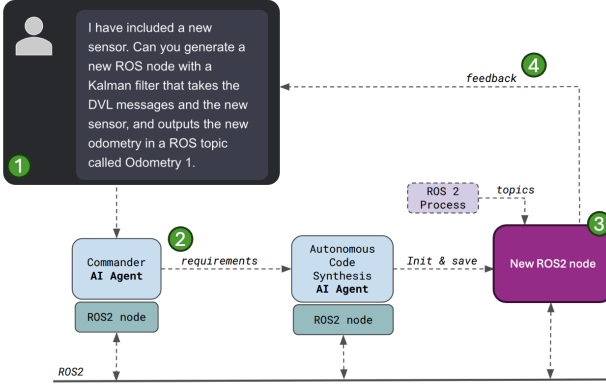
I have included a new sensor. Can you generate a new ROS node with a Kalman filter that takes the DVL messages and the new sensor, and outputs the new odometry in a ROS topic called Odometry 1.

1

feedback

4

ROS 2 Process

topics

Commander AI Agent

2

ROS2 node

requirements

Autonomous Code Synthesis AI Agent

ROS2 node

Init & save

New ROS2 node

3

ROS2